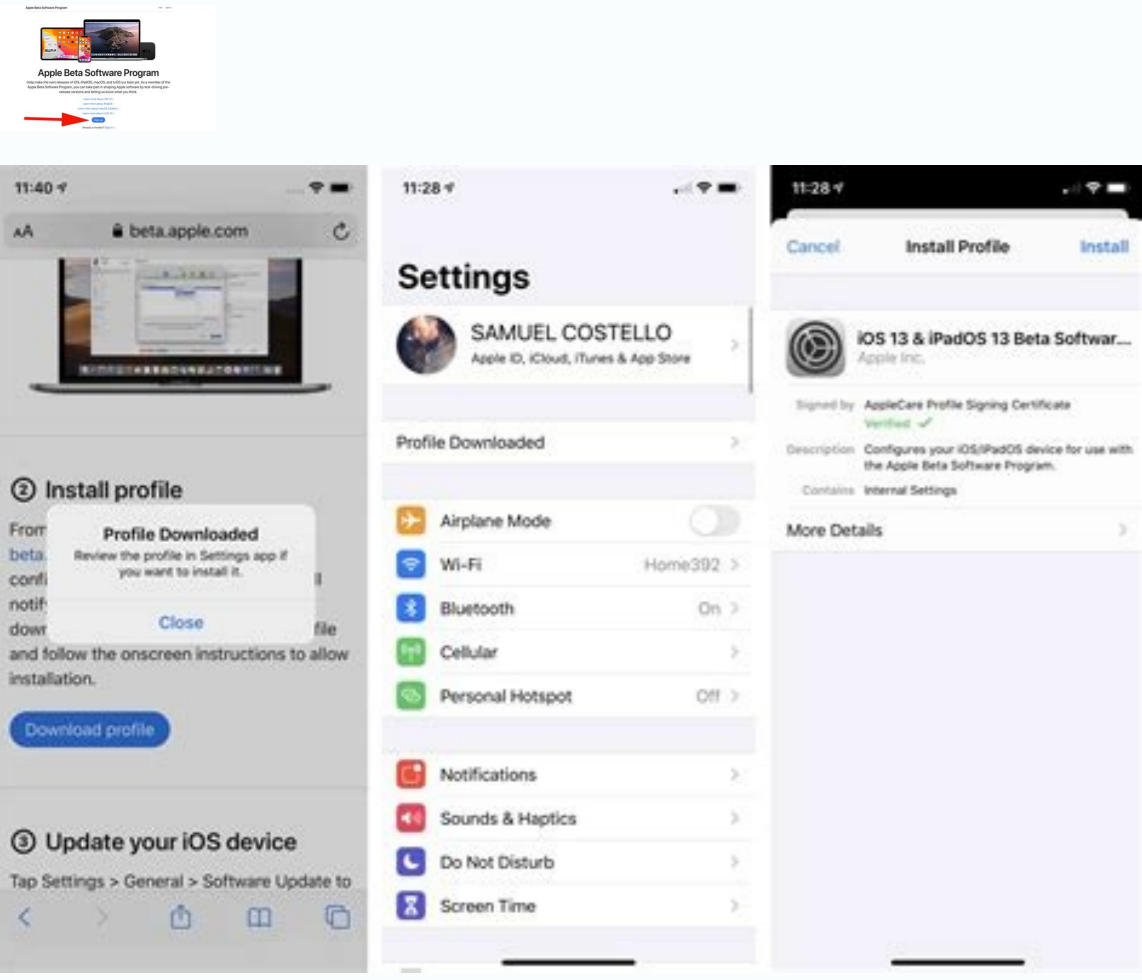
Apple Beta Software Program

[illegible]

11:40

AA beta.apple.com

② Install profile

From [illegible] beta. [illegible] confi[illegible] notif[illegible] down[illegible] file and follow the onscreen instructions to allow installation.

Profile Downloaded
Review the profile in Settings app if you want to install it.
Close

Download profile

③ Update your iOS device

Tap Settings > General > Software Update to

11:28

Settings

SAMUEL COSTELLO
Apple ID, iCloud, iTunes & App Store

Profile Downloaded

Airplane Mode
Wi-Fi Home392
Bluetooth On
Cellular
Personal Hotspot Off

Notifications
Sounds & Haptics
Do Not Disturb
Screen Time

11:28

Cancel Install Profile Install

iOS 13 & iPadOS 13 Beta Softwar...
Apple Inc.

Signed by AppleCare Profile Signing Certificate
Verified ✓
Description Configures your iOS/iPadOS device for use with the Apple Beta Software Program.
Contains Internal Settings

More Details